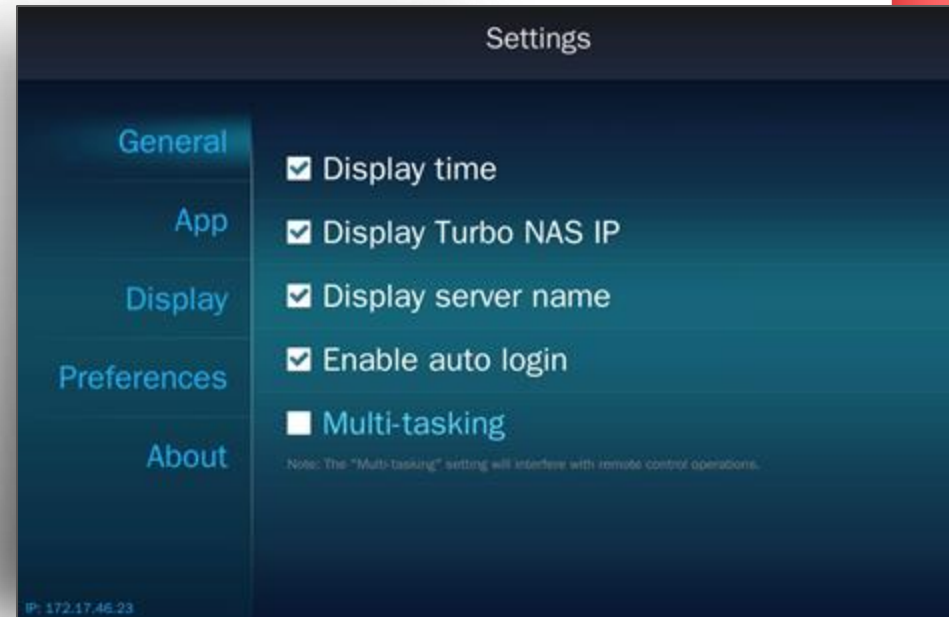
Settings

General
App
Display
Preferences
About

Display time
Display Turbo NAS IP
Display server name
Enable auto login
Multi-tasking

Note: The "Multi-tasking" setting will interfere with remote control operations.

IP: 172.17.46.23